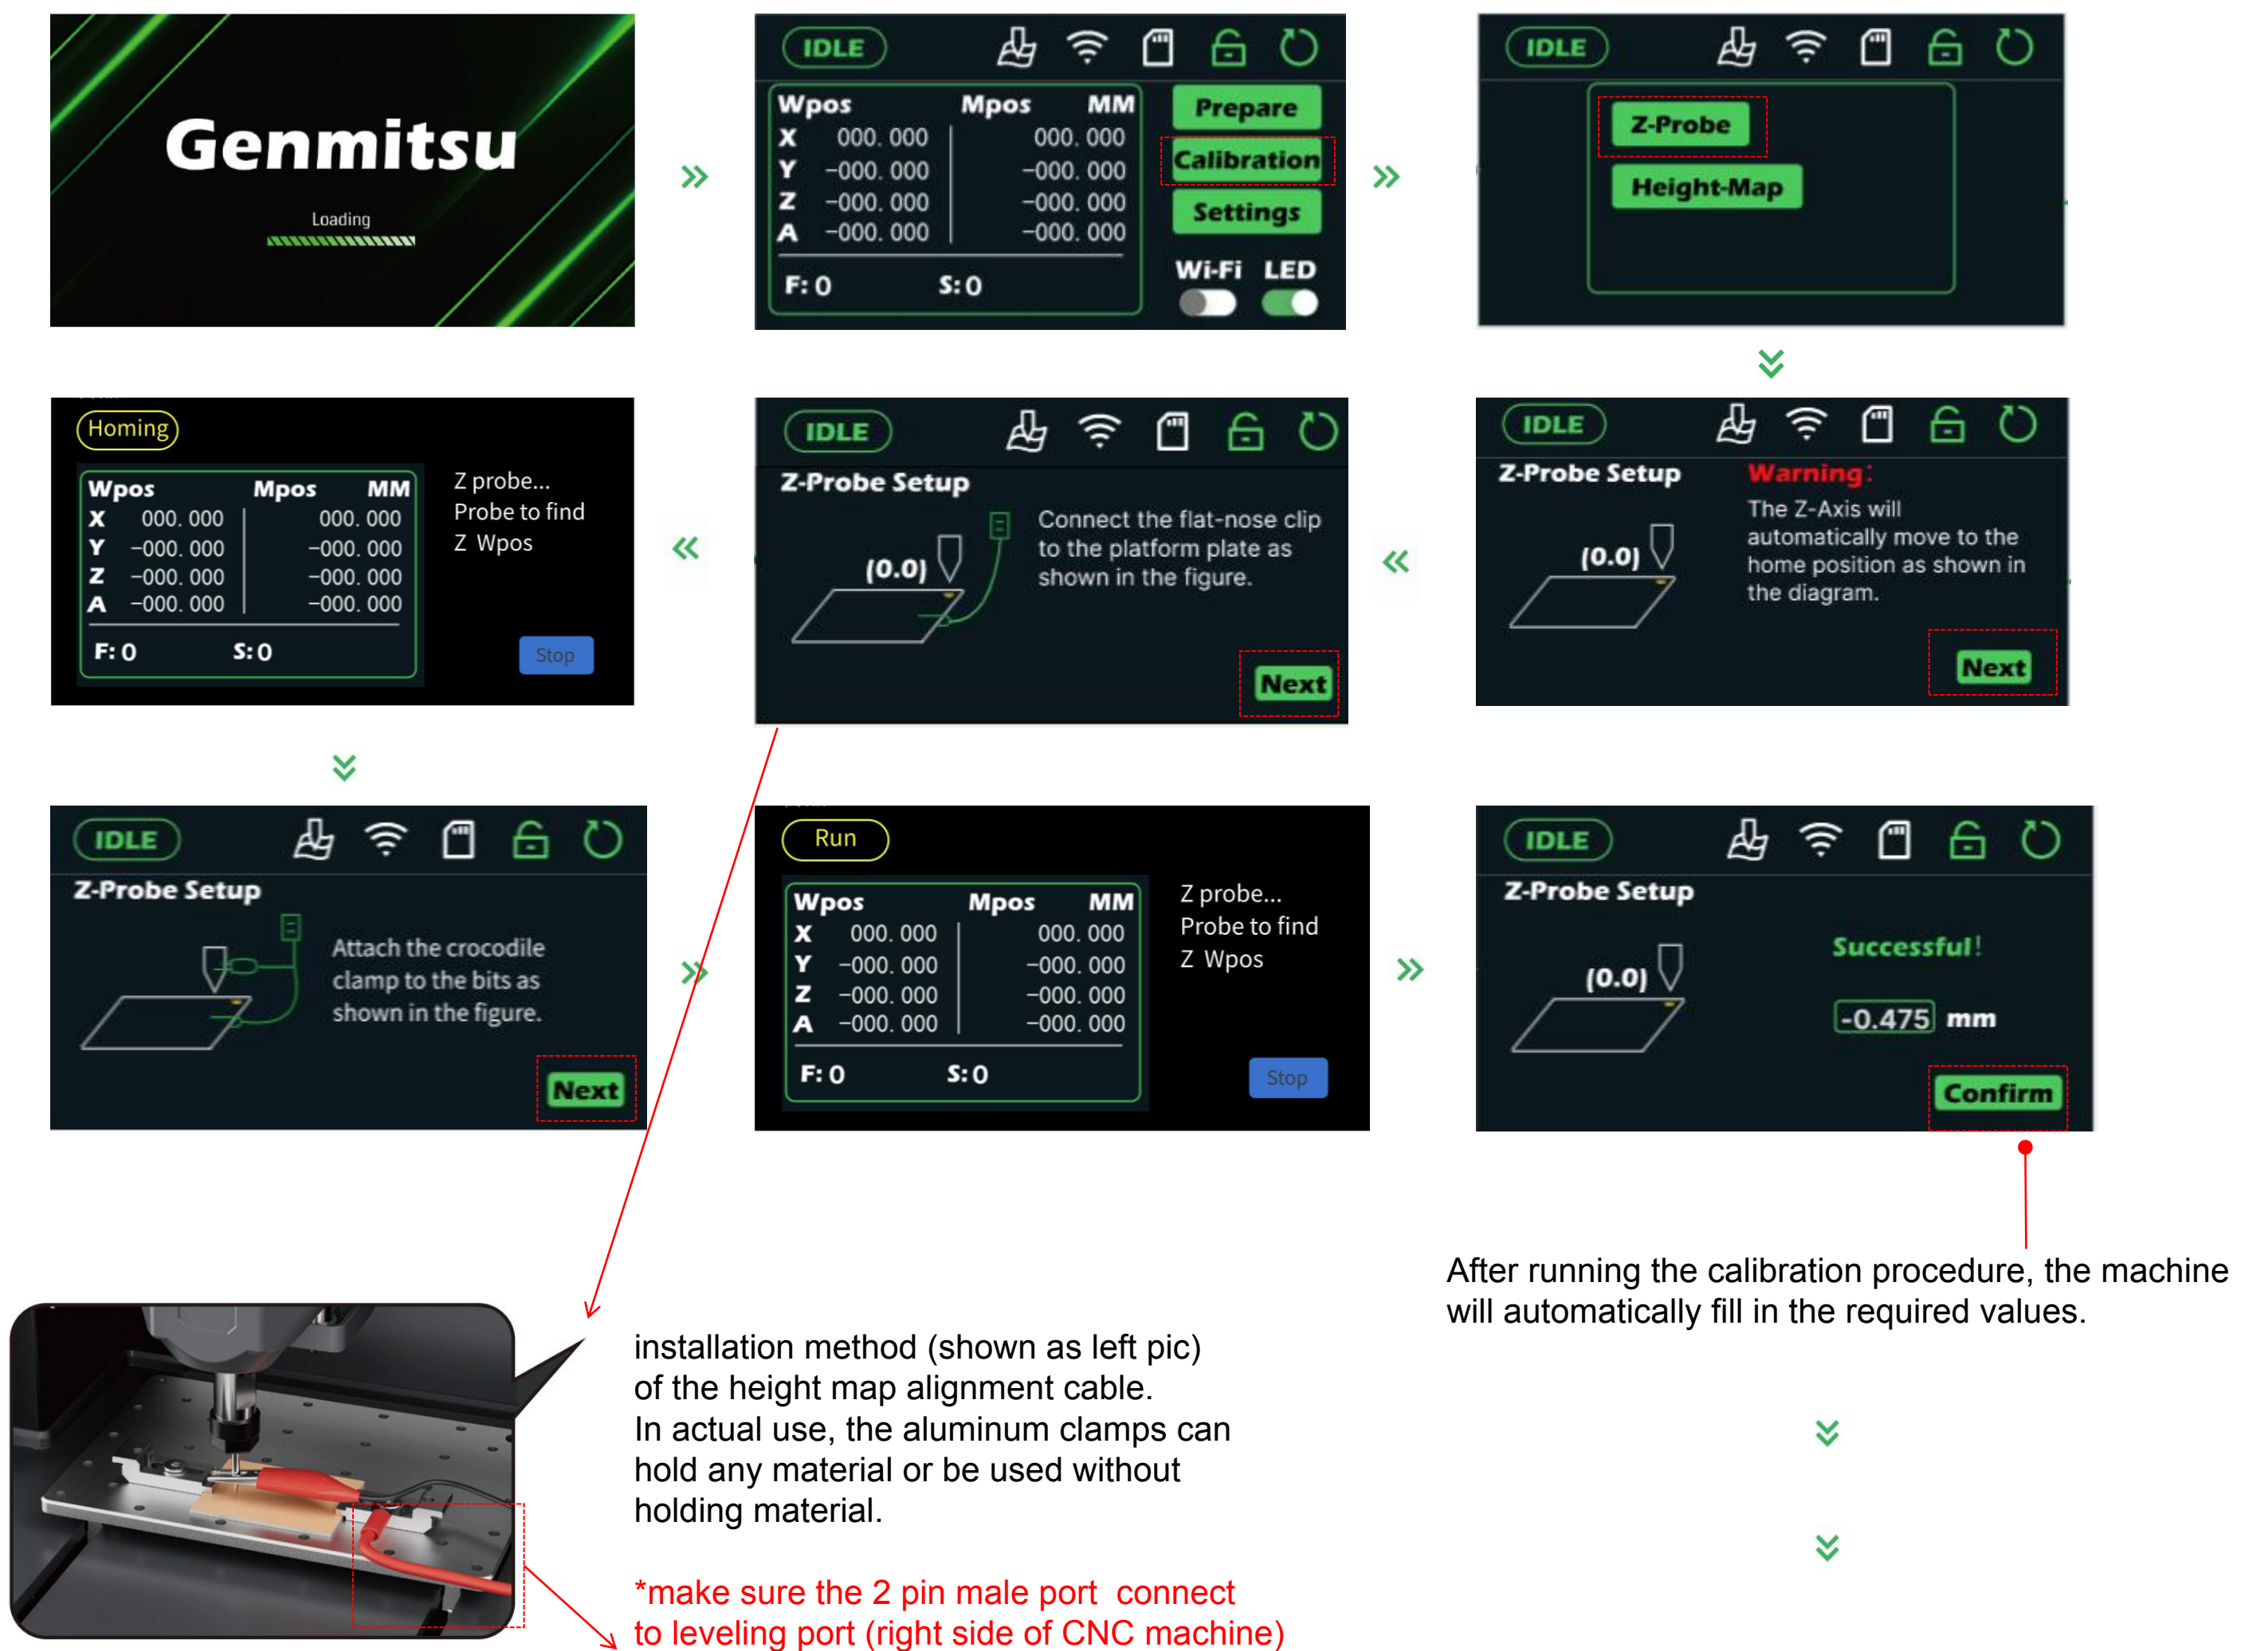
Genmitsu
Loading

IDLE
| Wpos | | Mpos | MM |
|---|---|---|---|
| X | 000. 000 | 000. 000 | |
| Y | -000. 000 | -000. 000 | |
| Z | -000. 000 | -000. 000 | |
| A | -000. 000 | -000. 000 | |

F: 0 S: 0
Prepare
Calibration
Settings
Wi-Fi LED

IDLE
Z-Probe
Height-Map

IDLE
Z-Probe Setup
Warning:
The Z-Axis will automatically move to the home position as shown in the diagram.
(0.0)
Next

IDLE
Z-Probe Setup
(0.0)
Connect the flat-nose clip to the platform plate as shown in the figure.
Next

Homing
| Wpos | | Mpos | MM |
|---|---|---|---|
| X | 000. 000 | 000. 000 | |
| Y | -000. 000 | -000. 000 | |
| Z | -000. 000 | -000. 000 | |
| A | -000. 000 | -000. 000 | |

F: 0 S: 0
Z probe...
Probe to find
Z Wpos
Stop

IDLE
Z-Probe Setup
Attach the crocodile clamp to the bits as shown in the figure.
Next

Run
| Wpos | | Mpos | MM |
|---|---|---|---|
| X | 000. 000 | 000. 000 | |
| Y | -000. 000 | -000. 000 | |
| Z | -000. 000 | -000. 000 | |
| A | -000. 000 | -000. 000 | |

F: 0 S: 0
Z probe...
Probe to find
Z Wpos
Stop

IDLE
Z-Probe Setup
(0.0)
Successful!
-0.475 mm
Confirm

After running the calibration procedure, the machine will automatically fill in the required values.

installation method (shown as left pic) of the height map alignment cable.
In actual use, the aluminum clamps can hold any material or be used without holding material.

*make sure the 2 pin male port connect to leveling port (right side of CNC machine)